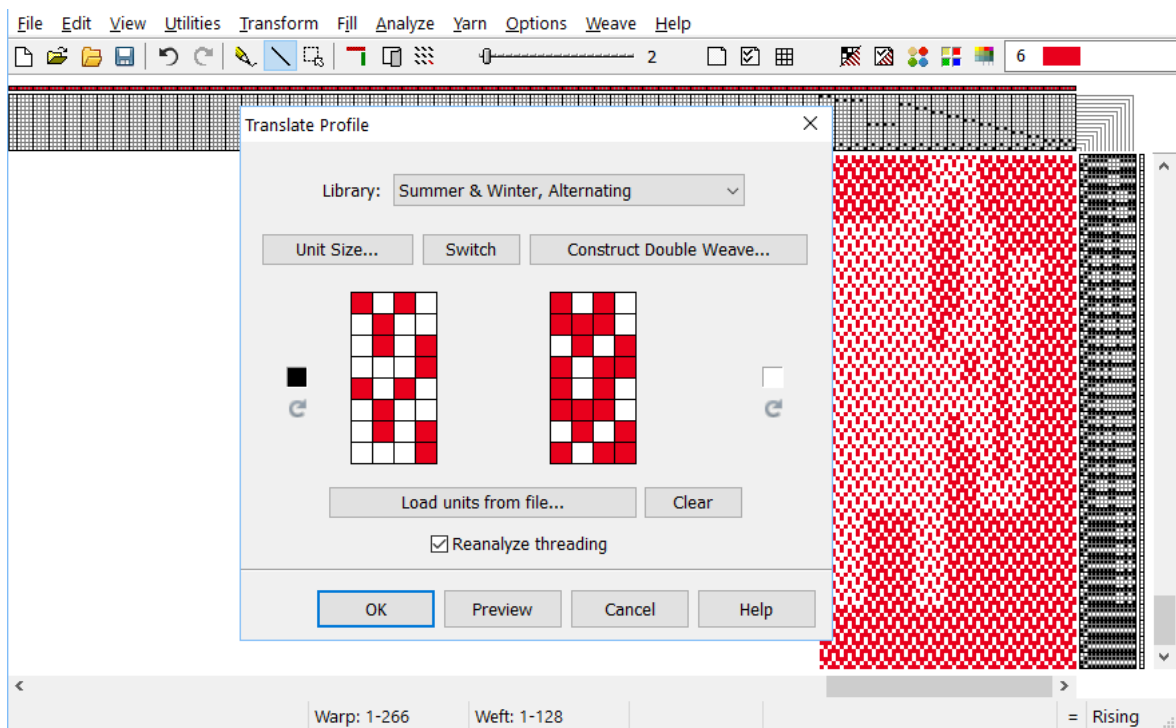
File Edit View Utilities Transform Fill Analyze Yarn Options Weave Help

2

6

Translate Profile

Library: Summer & Winter, Alternating

Unit Size... Switch Construct Double Weave...

Load units from file... Clear

Reanalyze threading

OK Preview Cancel Help

Warp: 1-266 Weft: 1-128 = Rising